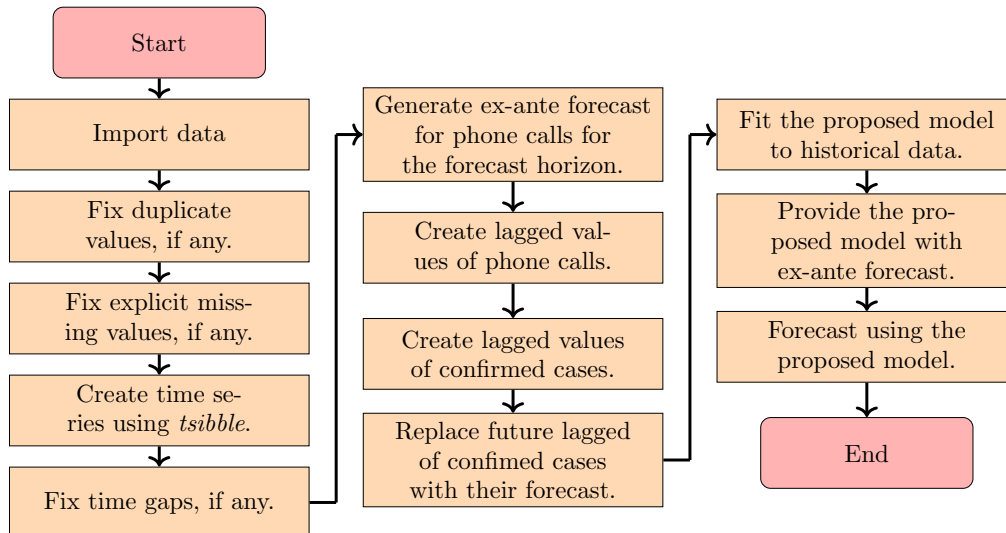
Start

Import data

Fix duplicate values, if any.

Fix explicit missing values, if any.

Create time series using *tsibble*.

Fix time gaps, if any.

Generate ex-ante forecast for phone calls for the forecast horizon.

Create lagged values of phone calls.

Create lagged values of confirmed cases.

Replace future lagged of confimed cases with their forecast.

Fit the proposed model to historical data.

Provide the proposed model with ex-ante forecast.

Forecast using the proposed model.

End